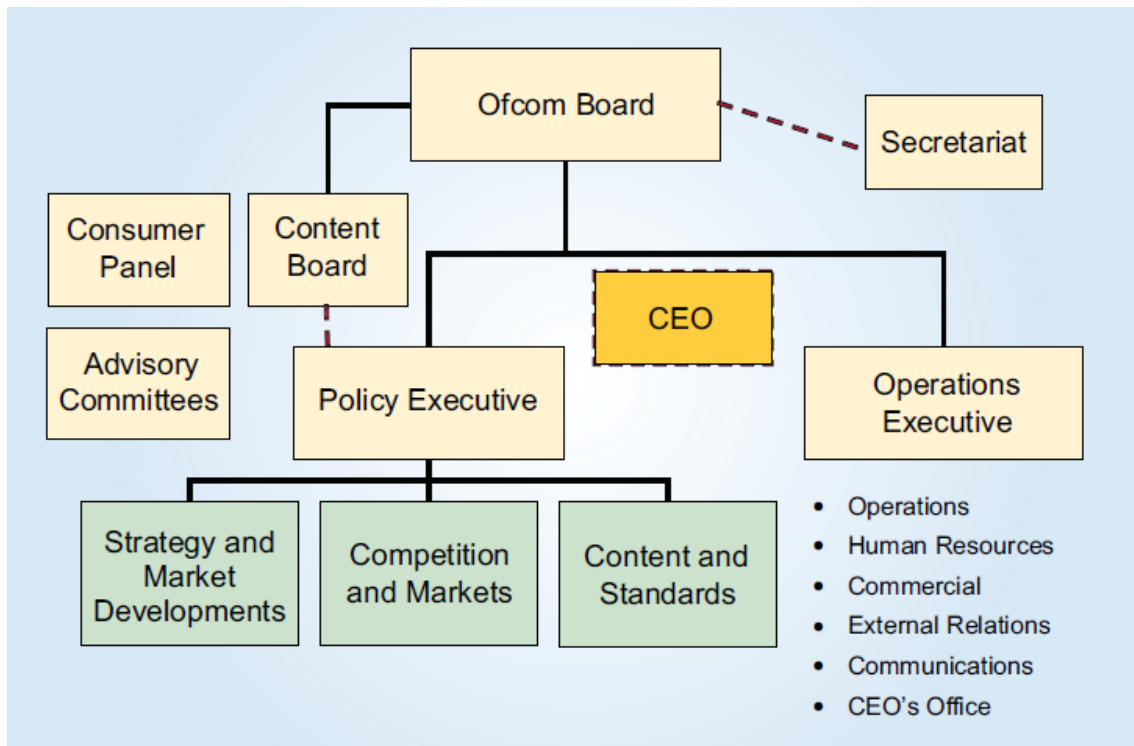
Ofcom Board

Secretariat

Consumer Panel

Content Board

CEO

Advisory Committees

Policy Executive

Operations Executive

Strategy and Market Developments

Competition and Markets

Content and Standards

- Operations
- Human Resources
- Commercial
- External Relations
- Communications
- CEO's Office